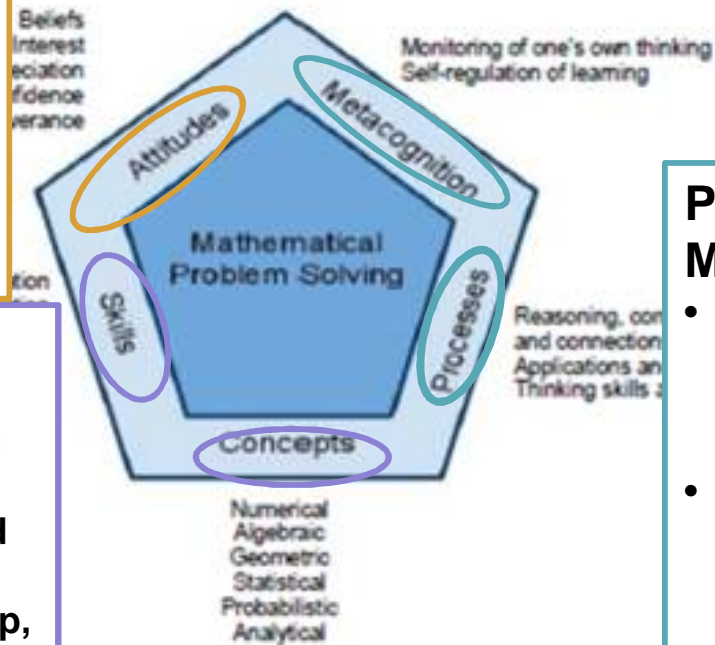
Beliefs
Interest
eciation
fidence
erance

Monitoring of one's own thinking
Self-regulation of learning

Attitudes

Metacognition

Mathematical Problem Solving

tion

Skills

Processes

Reasoning, con
and connection
Applications an
Thinking skills a

Concepts

Numerical
Algebraic
Geometric
Statistical
Probabilistic
Analytical

l

p,

P
M
•
•